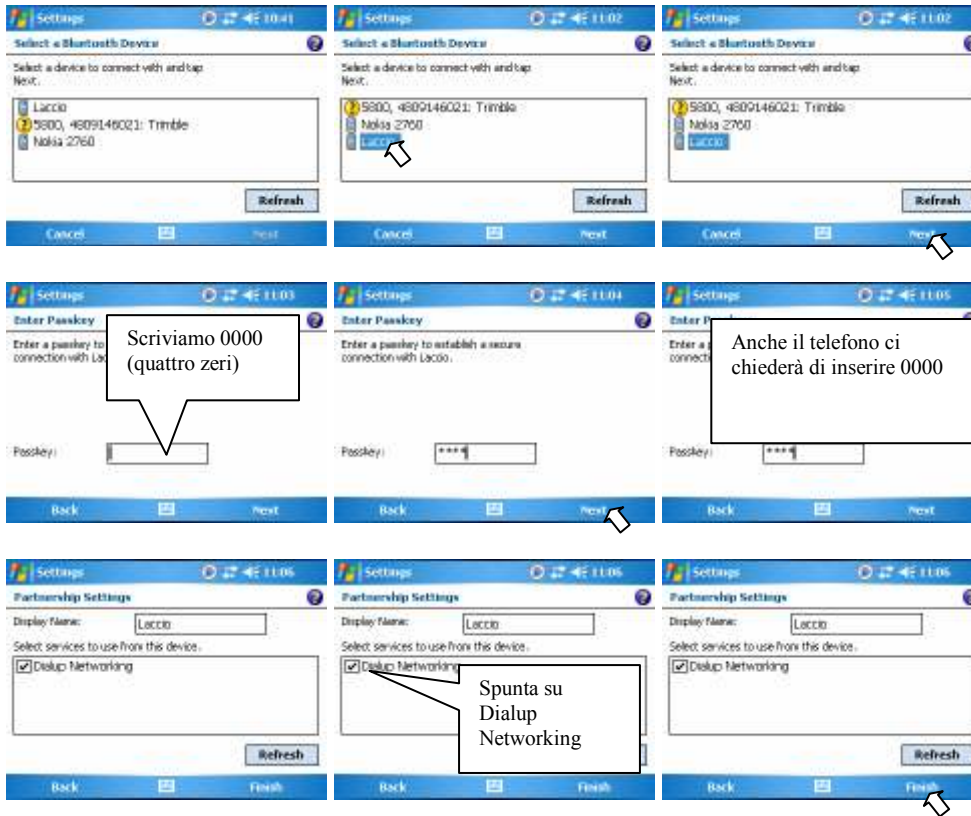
Settings 10:41
Select a Bluetooth Device
Select a device to connect with and tap Next.
Laccio
5800, 4809146021: Trimble
Nokia 2760
Refresh
Cancel Next

Settings 11:02
Select a Bluetooth Device
Select a device to connect with and tap Next.
5800, 4809146021: Trimble
Nokia 2760
Laccio
Refresh
Cancel Next

Settings 11:02
Select a Bluetooth Device
Select a device to connect with and tap Next.
5800, 4809146021: Trimble
Nokia 2760
Laccio
Refresh
Cancel Next

Settings 11:03
Enter Passkey
Enter a passkey to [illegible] connection with Lac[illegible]
Scriviamo 0000 (quattro zeri)
Passkey:
Back Next

Settings 11:04
Enter Passkey
Enter a passkey to establish a secure connection with Laccio.
Passkey: ****
Back Next

Settings 11:05
Enter P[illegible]
Enter a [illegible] connectio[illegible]
Anche il telefono ci chiederà di inserire 0000
Passkey: ****
Back Next

Settings 11:06
Partnership Settings
Display Name: Laccio
Select services to use from this device.
Dialup Networking
Refresh
Back Finish

Settings 11:06
Partnership Settings
Display Name: Laccio
Select services to use from this device.
Dialup Networking
Spunta su Dialup Networking
Back Finish

Settings 11:06
Partnership Settings
Display Name: Laccio
Select services to use from this device.
Dialup Networking
Refresh
Back Finish